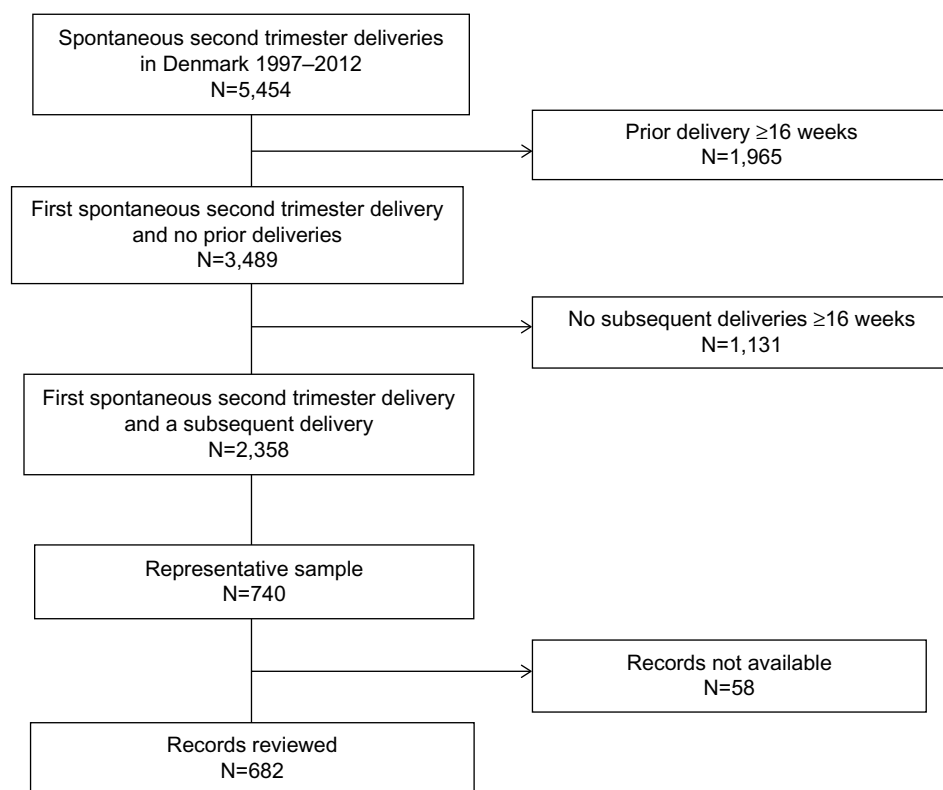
Spontaneous second trimester deliveries in Denmark 1997–2012
N=5,454

Prior delivery ≥16 weeks
N=1,965

First spontaneous second trimester delivery and no prior deliveries
N=3,489

No subsequent deliveries ≥16 weeks
N=1,131

First spontaneous second trimester delivery and a subsequent delivery
N=2,358

Representative sample
N=740

Records not available
N=58

Records reviewed
N=682